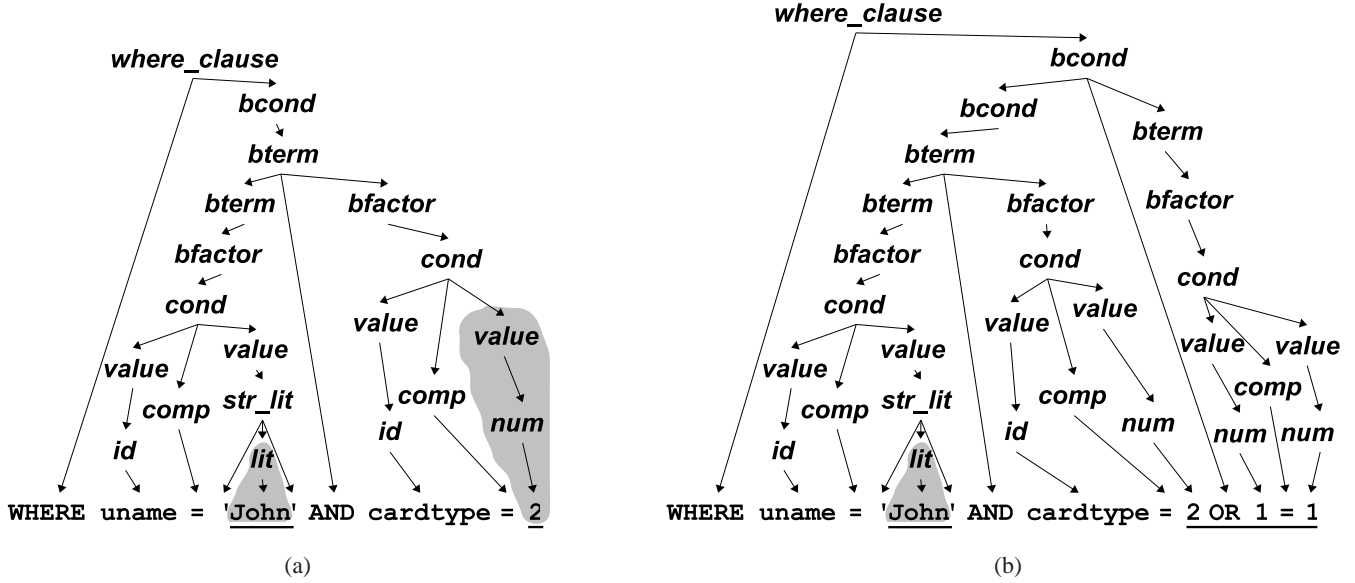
where_clause

bcond

bterm

bterm

bfactor

bfactor

cond

cond

value

value

value

comp

comp

str_lit

value

id

id

num

lit

WHERE uname = 'John' AND cardtype = 2

(a)

where_clause

bcond

bcond

bterm

bterm

bterm

bfactor

bfactor

bfactor

cond

cond

cond

value

value

value

value

value

comp

comp

comp

str_lit

value

id

id

num

num

num

lit

WHERE uname = 'John' AND cardtype = 2 OR 1 = 1

(b)